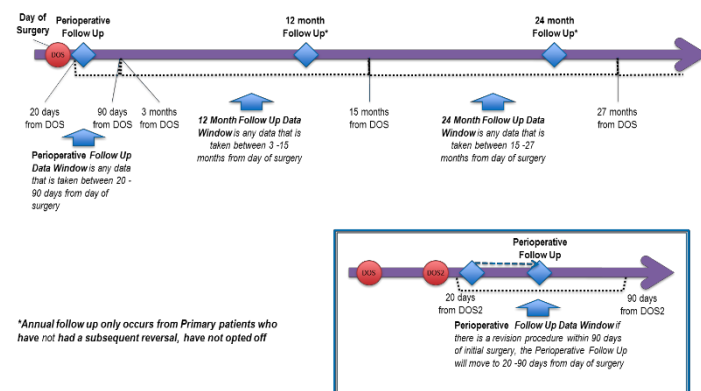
Day of Surgery

Perioperative Follow Up

12 month Follow Up*

24 month Follow Up*

DOS

20 days from DOS

90 days from DOS

3 months from DOS

15 months from DOS

27 months from DOS

Perioperative Follow Up Data Window is any data that is taken between 20 - 90 days from day of surgery

12 Month Follow Up Data Window is any data that is taken between 3 -15 months from day of surgery

24 Month Follow Up Data Window is any data that is taken between 15 -27 months from day of surgery

*Annual follow up only occurs from Primary patients who have not had a subsequent reversal, have not opted off

DOS

DOS2

Perioperative Follow Up

20 days from DOS2

90 days from DOS2

Perioperative Follow Up Data Window if there is a revision procedure within 90 days of initial surgery, the Perioperative Follow Up will move to 20 -90 days from day of surgery